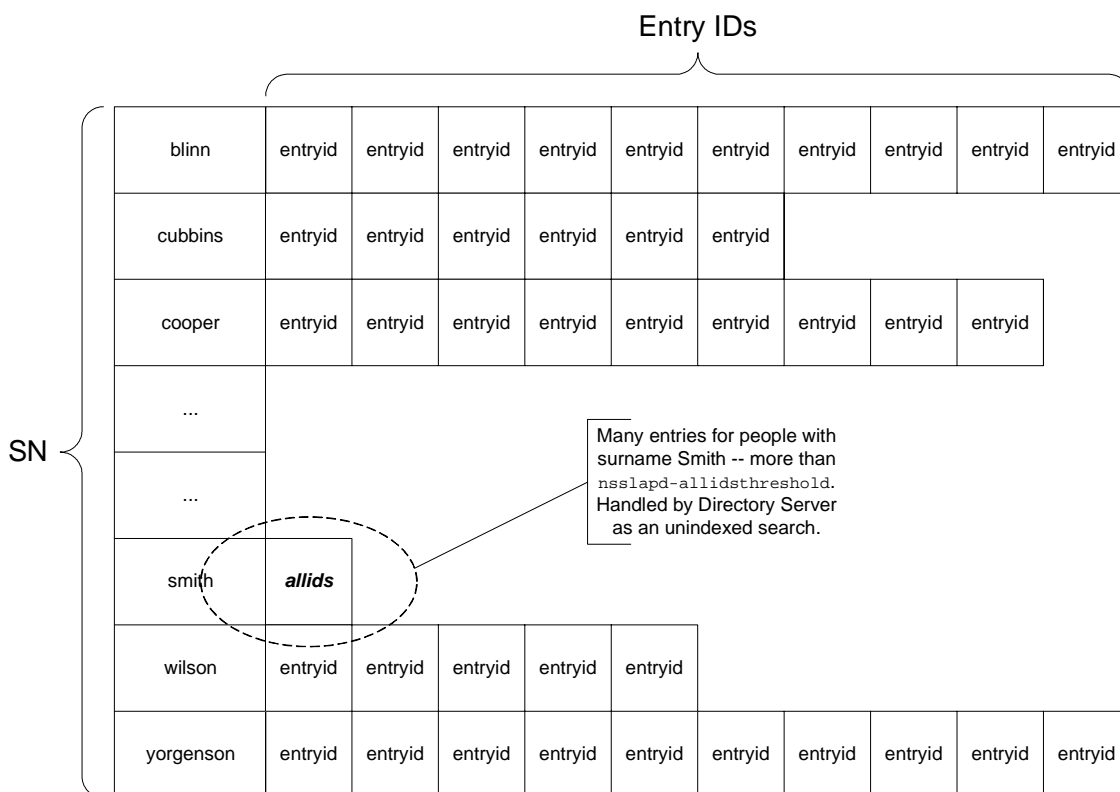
Entry IDs

SN

| blinn | entryid | entryid | entryid | entryid | entryid | entryid | entryid | entryid | entryid | entryid |
|---|---|---|---|---|---|---|---|---|---|---|
| cubbins | entryid | entryid | entryid | entryid | entryid | entryid | | | | |
| cooper | entryid | entryid | entryid | entryid | entryid | entryid | entryid | entryid | entryid | |
| ... | | | | | | | | | | |
| ... | | | | | | | | | | |
| smith | ***allids*** | | | | | | | | | |
| wilson | entryid | entryid | entryid | entryid | entryid | | | | | |
| yorgenson | entryid | entryid | entryid | entryid | entryid | entryid | entryid | entryid | entryid | entryid |

Many entries for people with surname Smith -- more than nsslapd-allidsthreshold. Handled by Directory Server as an unindexed search.